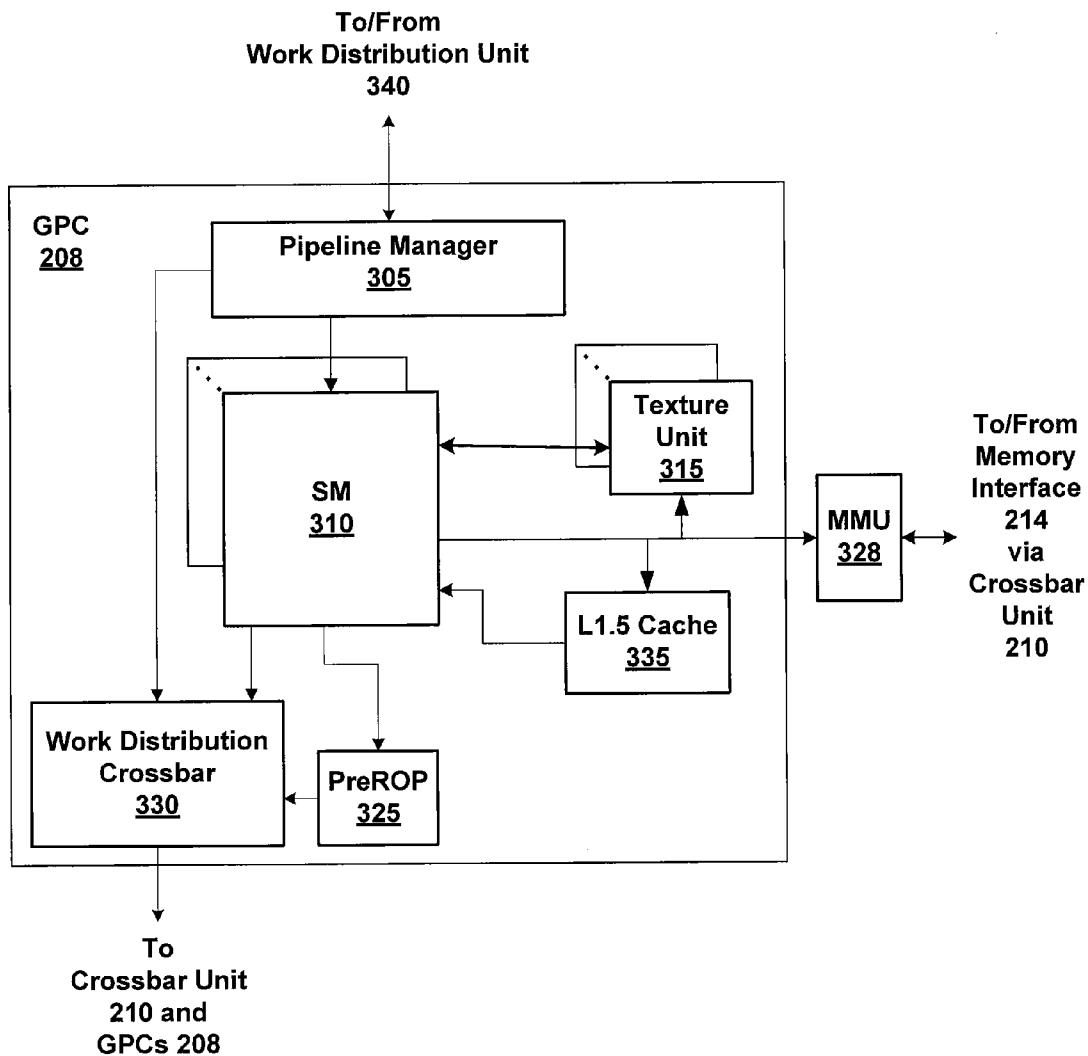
To/From
Work Distribution Unit
340

GPC
208

Pipeline Manager
305

SM
310

Texture
Unit
315

To/From
Memory
Interface
214
via
Crossbar
Unit
210

MMU
328

L1.5 Cache
335

Work Distribution
Crossbar
330

PreROP
325

To
Crossbar Unit
210 and
GPCs 208